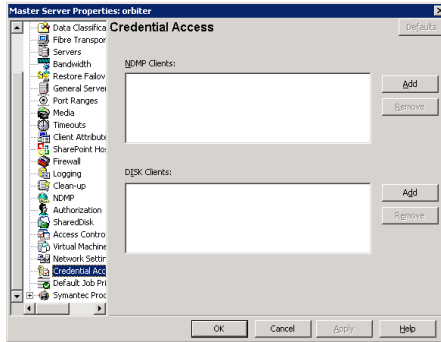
Master Server Properties: orbiter

Data Classifica
Fibre Transpor
Servers
Bandwidth
Restore Failov
General Server
Port Ranges
Media
Timeouts
Client Attribut
SharePoint Ho
Firewall
Logging
Clean-up
NDMP
Authorization
SharedDisk
Access Contro
Virtual Machine
Network Settin
Credential Acc
Default Job Pri
Symantec Proc

Credential Access

Defaults

NDMP Clients:

Add

Remove

DISK Clients:

Add

Remove

OK

Cancel

Apply

Help